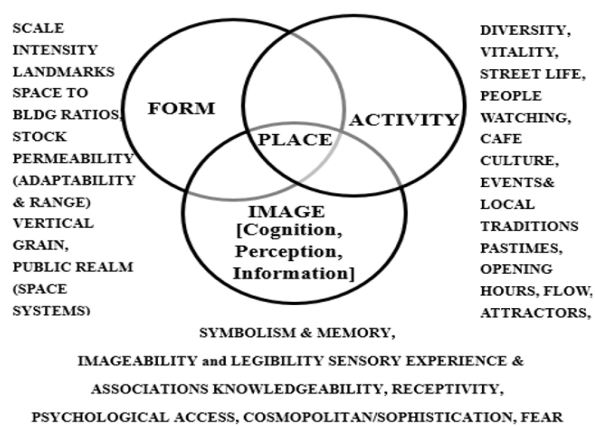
SCALE
INTENSITY
LANDMARKS
SPACE TO
BLDG RATIOS,
STOCK
PERMEABILITY
(ADAPTABILITY
& RANGE)
VERTICAL
GRAIN,
PUBLIC REALM
(SPACE
SYSTEMS)

FORM

ACTIVITY

PLACE

IMAGE
[Cognition,
Perception,
Information]

DIVERSITY,
VITALITY,
STREET LIFE,
PEOPLE
WATCHING,
CAFE
CULTURE,
EVENTS&
LOCAL
TRADITIONS
PASTIMES,
OPENING
HOURS, FLOW,
ATTRACTORS,

SYMBOLISM & MEMORY,
IMAGEABILITY and LEGIBILITY SENSORY EXPERIENCE &
ASSOCIATIONS KNOWLEDGEABILITY, RECEPTIVITY,
PSYCHOLOGICAL ACCESS, COSMOPOLITAN/SOPHISTICATION, FEAR